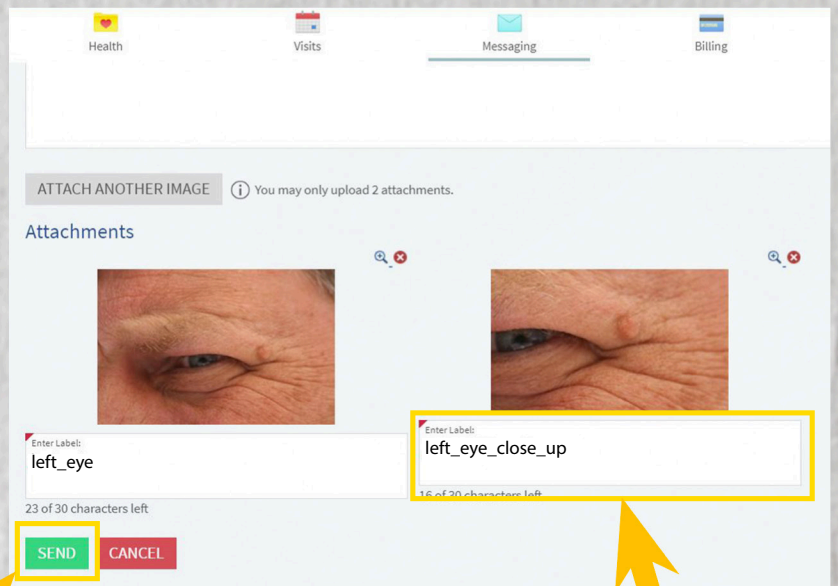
Health
Visits
Messaging
Billing

ATTACH ANOTHER IMAGE
You may only upload 2 attachments.

Attachments

Enter Label:
left_eye

23 of 30 characters left

Enter Label:
left_eye_close_up

16 of 30 characters left

SEND
CANCEL